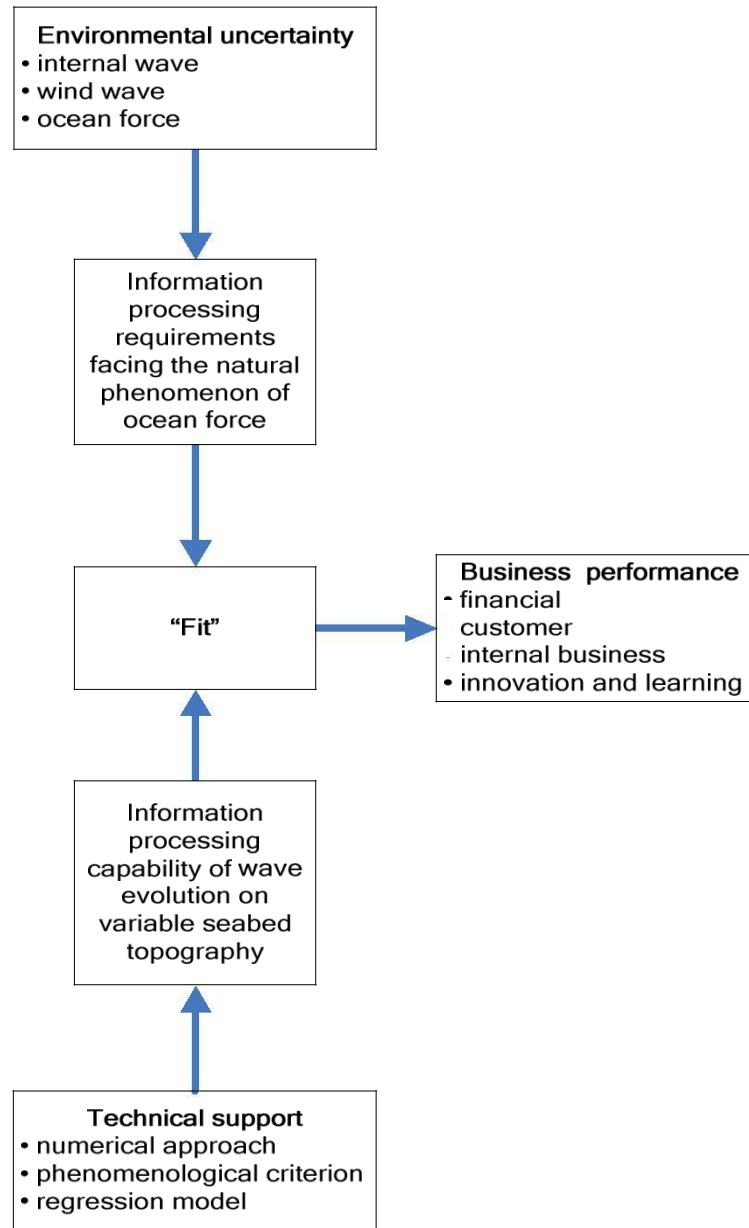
Environmental uncertainty
• internal wave
• wind wave
• ocean force

Information processing requirements facing the natural phenomenon of ocean force

"Fit"

Business performance
• financial
customer
internal business
• innovation and learning

Information processing capability of wave evolution on variable seabed topography

Technical support
• numerical approach
• phenomenological criterion
• regression model